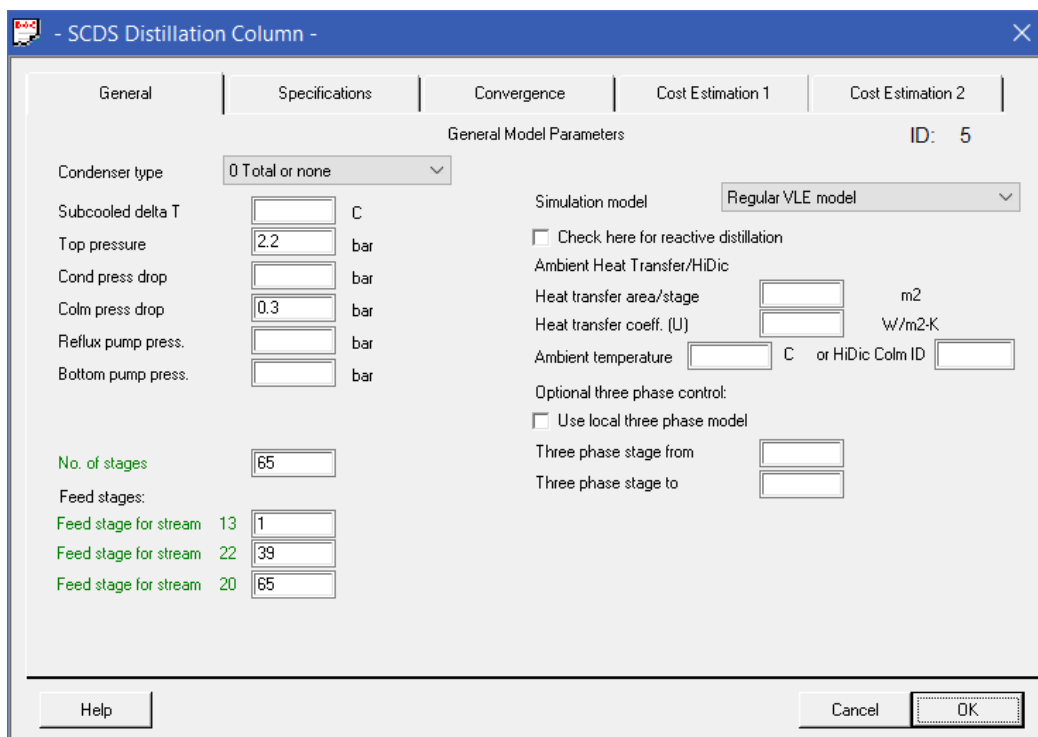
- SCDS Distillation Column -

General | Specifications | Convergence | Cost Estimation 1 | Cost Estimation 2

General Model Parameters

ID: 5

Condenser type 0 Total or none

Subcooled delta T C
Top pressure 2.2 bar
Cond press drop bar
Colm press drop 0.3 bar
Reflux pump press. bar
Bottom pump press. bar

Simulation model Regular VLE model

Check here for reactive distillation

Ambient Heat Transfer/HiDic

Heat transfer area/stage m2
Heat transfer coeff. (U) W/m2-K
Ambient temperature C or HiDic Colm ID

Optional three phase control:

Use local three phase model

Three phase stage from
Three phase stage to

No. of stages 65

Feed stages:

Feed stage for stream 13 1
Feed stage for stream 22 39
Feed stage for stream 20 65

Help

Cancel OK